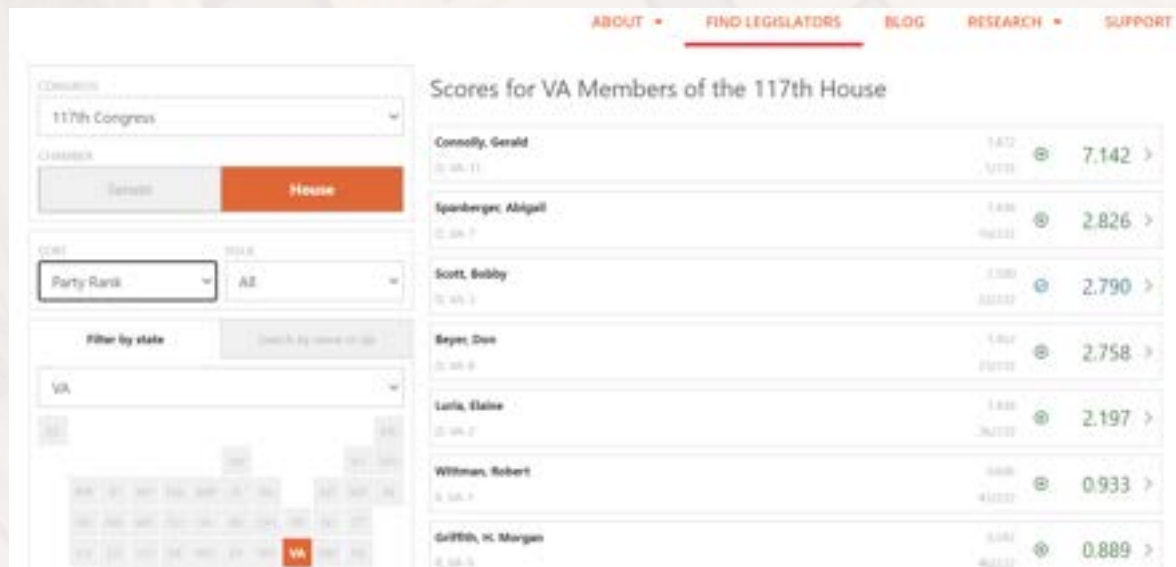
ABOUT ▾ FIND LEGISLATORS BLOG RESEARCH ▾ SUPPORT

CONGRESS
117th Congress

CHAMBER
Senate House

SORT
Party Rank

ROLE
All

Filter by state
Search by name or zip

VA

VA

Scores for VA Members of the 117th House

| | | |
|---|---|---|
| Connolly, Gerald<br>D, VA-11 | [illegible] | 7.142 |
| Spanberger, Abigail<br>D, VA-7 | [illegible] | 2.826 |
| Scott, Bobby<br>D, VA-3 | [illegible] | 2.790 |
| Beyer, Don<br>D, VA-8 | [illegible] | 2.758 |
| Luria, Elaine<br>D, VA-2 | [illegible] | 2.197 |
| Wittman, Robert<br>R, VA-1 | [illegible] | 0.933 |
| Griffith, H. Morgan<br>R, VA-9 | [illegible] | 0.889 |